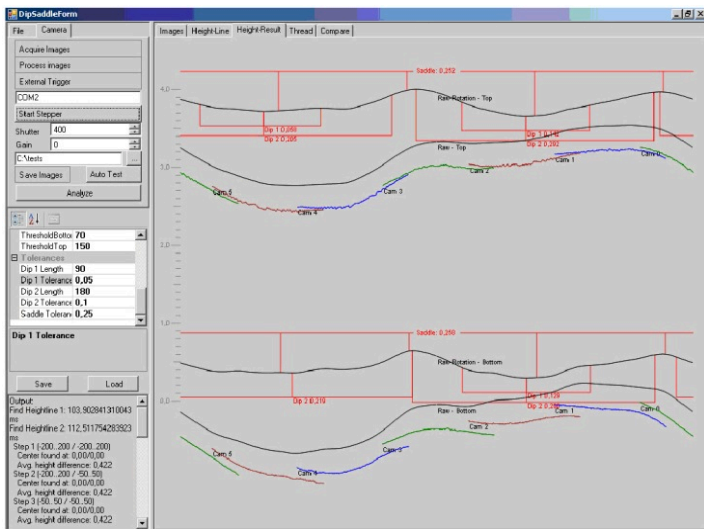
DipSaddleForm

File | Camera

Acquire Images
Process images
External Trigger
COM2
Start Stepper
Shutter 400
Gain 0
C:\tests
Save Images
Auto Test
Analyze

ThresholdBottor 70
ThresholdTop 150
Tolerances
Dip 1 Length 90
Dip 1 Tolerance 0,05
Dip 2 Length 180
Dip 2 Tolerance 0,1
Saddle Toleranc 0,25

Dip 1 Tolerance

Save
Load

Output:
Find Heightline 1: 103,902841318043 ms
Find Heightline 2: 112,511754283923 ms
Step 1 (-200..200 / -200..200)
Center found at: 0,00/0,00
Avg. height difference: 0,422
Step 2 (-50..50 / -50..50)
Center found at: 0,00/0,00
Avg. height difference: 0,422
Step 3 (-50..50 / -50..50)
Center found at: 0,00/0,00
Avg. height difference: 0,422

Images | Height-Line | Height-Result | Thread | Compare

Saddle: 0,252
4,0
Raw-Rotation - Top
Dip 1 0,080
Dip 2 0,285
Dip 1 0,110
Dip 2 0,282
Raw - Top
3,0
Cam 2
Cam 1
Cam 0
Cam 5
Cam 3
Cam 4
1,0
Saddle: 0,250
Raw-Rotation - Bottom
0,0
Dip 2 0,210
Dip 1 0,120
Dip 2 0,230
Raw - Bottom
Cam 1
Cam 0
Cam 2
Cam 3
Cam 5
Cam 4